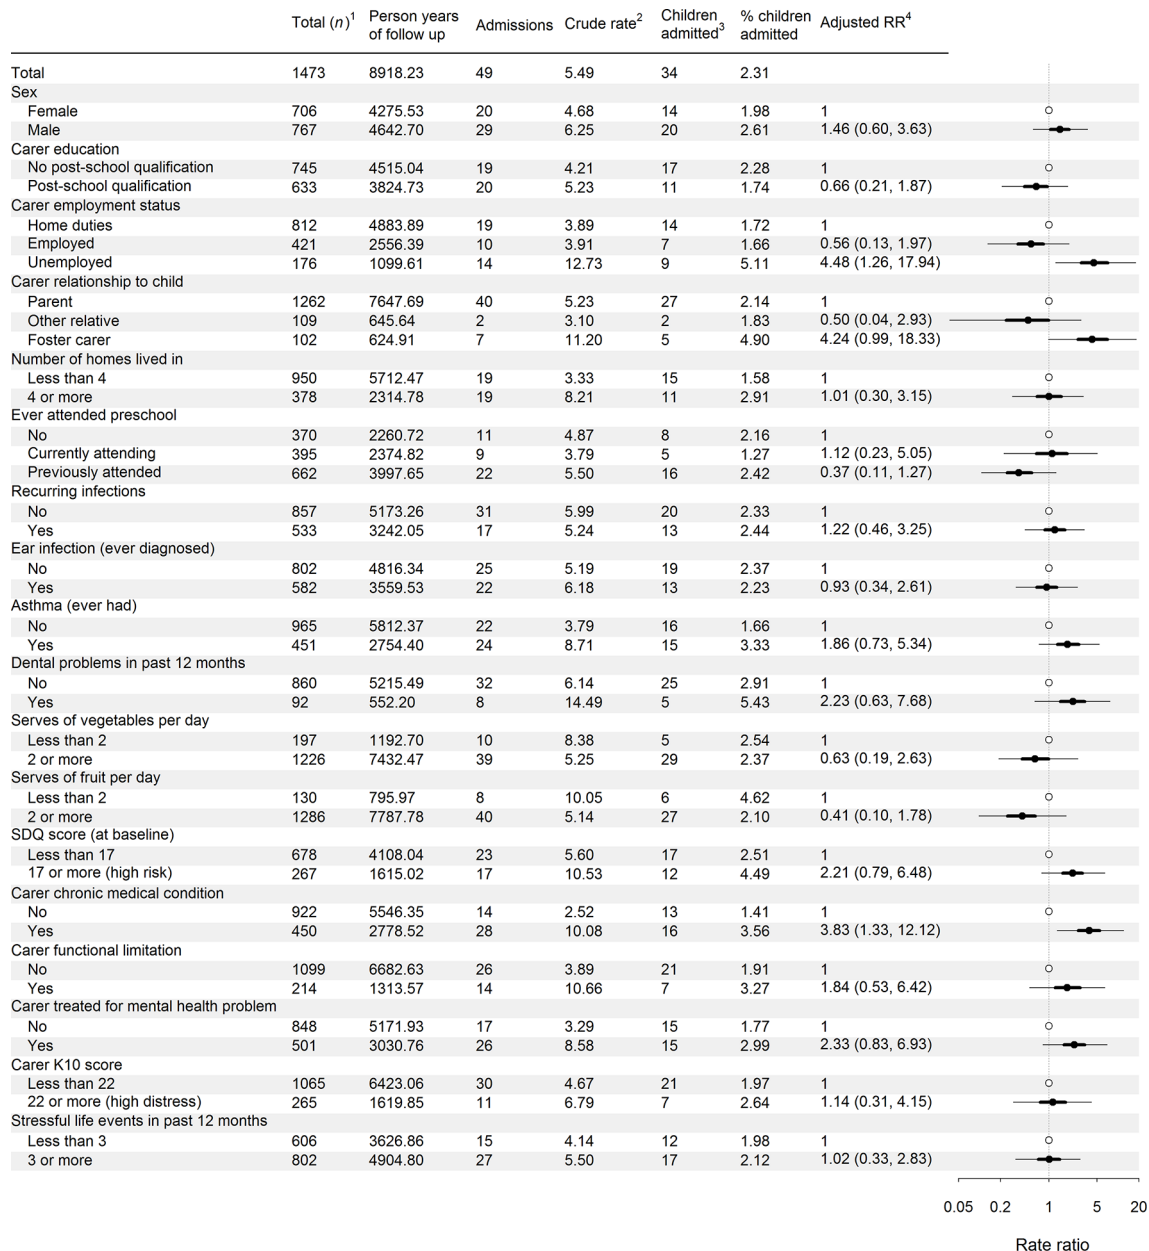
| | Total ($n$)$^1$ | Person years of follow up | Admissions | Crude rate$^2$ | Children admitted$^3$ | % children admitted | Adjusted RR$^4$ |
|---|---|---|---|---|---|---|---|
| Total | 1473 | 8918.23 | 49 | 5.49 | 34 | 2.31 | |
| Sex | | | | | | | |
| Female | 706 | 4275.53 | 20 | 4.68 | 14 | 1.98 | 1 |
| Male | 767 | 4642.70 | 29 | 6.25 | 20 | 2.61 | 1.46 (0.60, 3.63) |
| Carer education | | | | | | | |
| No post-school qualification | 745 | 4515.04 | 19 | 4.21 | 17 | 2.28 | 1 |
| Post-school qualification | 633 | 3824.73 | 20 | 5.23 | 11 | 1.74 | 0.66 (0.21, 1.87) |
| Carer employment status | | | | | | | |
| Home duties | 812 | 4883.89 | 19 | 3.89 | 14 | 1.72 | 1 |
| Employed | 421 | 2556.39 | 10 | 3.91 | 7 | 1.66 | 0.56 (0.13, 1.97) |
| Unemployed | 176 | 1099.61 | 14 | 12.73 | 9 | 5.11 | 4.48 (1.26, 17.94) |
| Carer relationship to child | | | | | | | |
| Parent | 1262 | 7647.69 | 40 | 5.23 | 27 | 2.14 | 1 |
| Other relative | 109 | 645.64 | 2 | 3.10 | 2 | 1.83 | 0.50 (0.04, 2.93) |
| Foster carer | 102 | 624.91 | 7 | 11.20 | 5 | 4.90 | 4.24 (0.99, 18.33) |
| Number of homes lived in | | | | | | | |
| Less than 4 | 950 | 5712.47 | 19 | 3.33 | 15 | 1.58 | 1 |
| 4 or more | 378 | 2314.78 | 19 | 8.21 | 11 | 2.91 | 1.01 (0.30, 3.15) |
| Ever attended preschool | | | | | | | |
| No | 370 | 2260.72 | 11 | 4.87 | 8 | 2.16 | 1 |
| Currently attending | 395 | 2374.82 | 9 | 3.79 | 5 | 1.27 | 1.12 (0.23, 5.05) |
| Previously attended | 662 | 3997.65 | 22 | 5.50 | 16 | 2.42 | 0.37 (0.11, 1.27) |
| Recurring infections | | | | | | | |
| No | 857 | 5173.26 | 31 | 5.99 | 20 | 2.33 | 1 |
| Yes | 533 | 3242.05 | 17 | 5.24 | 13 | 2.44 | 1.22 (0.46, 3.25) |
| Ear infection (ever diagnosed) | | | | | | | |
| No | 802 | 4816.34 | 25 | 5.19 | 19 | 2.37 | 1 |
| Yes | 582 | 3559.53 | 22 | 6.18 | 13 | 2.23 | 0.93 (0.34, 2.61) |
| Asthma (ever had) | | | | | | | |
| No | 965 | 5812.37 | 22 | 3.79 | 16 | 1.66 | 1 |
| Yes | 451 | 2754.40 | 24 | 8.71 | 15 | 3.33 | 1.86 (0.73, 5.34) |
| Dental problems in past 12 months | | | | | | | |
| No | 860 | 5215.49 | 32 | 6.14 | 25 | 2.91 | 1 |
| Yes | 92 | 552.20 | 8 | 14.49 | 5 | 5.43 | 2.23 (0.63, 7.68) |
| Serves of vegetables per day | | | | | | | |
| Less than 2 | 197 | 1192.70 | 10 | 8.38 | 5 | 2.54 | 1 |
| 2 or more | 1226 | 7432.47 | 39 | 5.25 | 29 | 2.37 | 0.63 (0.19, 2.63) |
| Serves of fruit per day | | | | | | | |
| Less than 2 | 130 | 795.97 | 8 | 10.05 | 6 | 4.62 | 1 |
| 2 or more | 1286 | 7787.78 | 40 | 5.14 | 27 | 2.10 | 0.41 (0.10, 1.78) |
| SDQ score (at baseline) | | | | | | | |
| Less than 17 | 678 | 4108.04 | 23 | 5.60 | 17 | 2.51 | 1 |
| 17 or more (high risk) | 267 | 1615.02 | 17 | 10.53 | 12 | 4.49 | 2.21 (0.79, 6.48) |
| Carer chronic medical condition | | | | | | | |
| No | 922 | 5546.35 | 14 | 2.52 | 13 | 1.41 | 1 |
| Yes | 450 | 2778.52 | 28 | 10.08 | 16 | 3.56 | 3.83 (1.33, 12.12) |
| Carer functional limitation | | | | | | | |
| No | 1099 | 6682.63 | 26 | 3.89 | 21 | 1.91 | 1 |
| Yes | 214 | 1313.57 | 14 | 10.66 | 7 | 3.27 | 1.84 (0.53, 6.42) |
| Carer treated for mental health problem | | | | | | | |
| No | 848 | 5171.93 | 17 | 3.29 | 15 | 1.77 | 1 |
| Yes | 501 | 3030.76 | 26 | 8.58 | 15 | 2.99 | 2.33 (0.83, 6.93) |
| Carer K10 score | | | | | | | |
| Less than 22 | 1065 | 6423.06 | 30 | 4.67 | 21 | 1.97 | 1 |
| 22 or more (high distress) | 265 | 1619.85 | 11 | 6.79 | 7 | 2.64 | 1.14 (0.31, 4.15) |
| Stressful life events in past 12 months | | | | | | | |
| Less than 3 | 606 | 3626.86 | 15 | 4.14 | 12 | 1.98 | 1 |
| 3 or more | 802 | 4904.80 | 27 | 5.50 | 17 | 2.12 | 1.02 (0.33, 2.83) |

0.05 0.2 1 5 20

Rate ratio